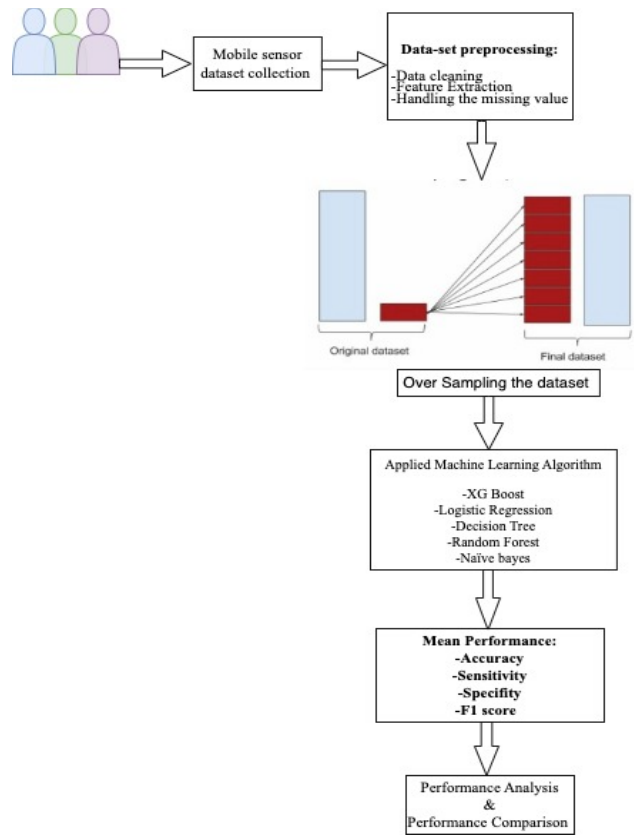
Mobile sensor dataset collection

Data-set preprocessing:
-Data cleaning
-Feature Extraction
-Handling the missing value

Original dataset

Final dataset

Over Sampling the dataset

Applied Machine Learning Algorithm

-XG Boost
-Logistic Regression
-Decision Tree
-Random Forest
-Naïve bayes

Mean Performance:
-Accuracy
-Sensitivity
-Specifity
-F1 score

Performance Analysis
&
Performance Comparison